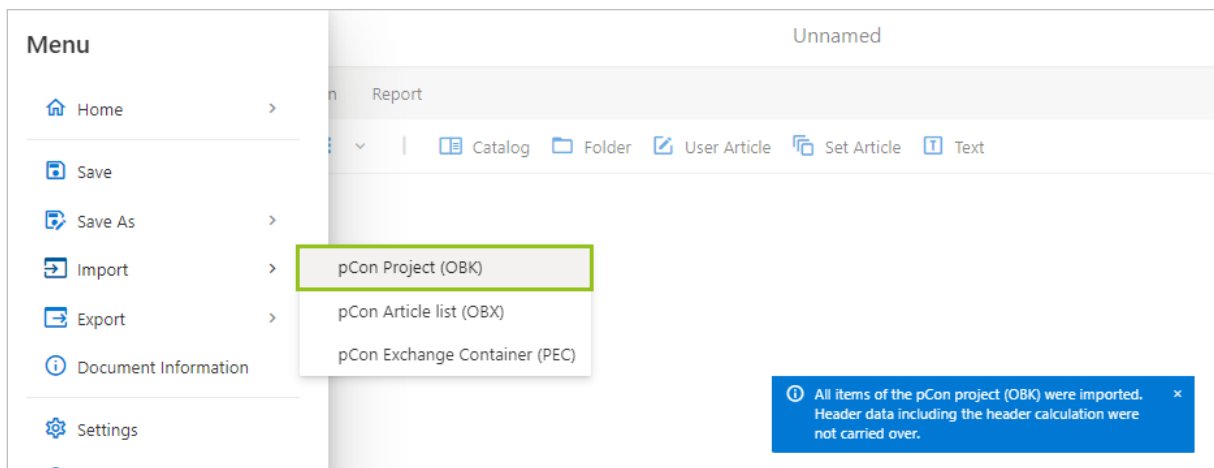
Menu

Home

Save

Save As

Import

Export

Document Information

Settings

Unnamed

n Report

Catalog Folder User Article Set Article Text

pCon Project (OBK)

pCon Article list (OBX)

pCon Exchange Container (PEC)

All items of the pCon project (OBK) were imported. Header data including the header calculation were not carried over.

×